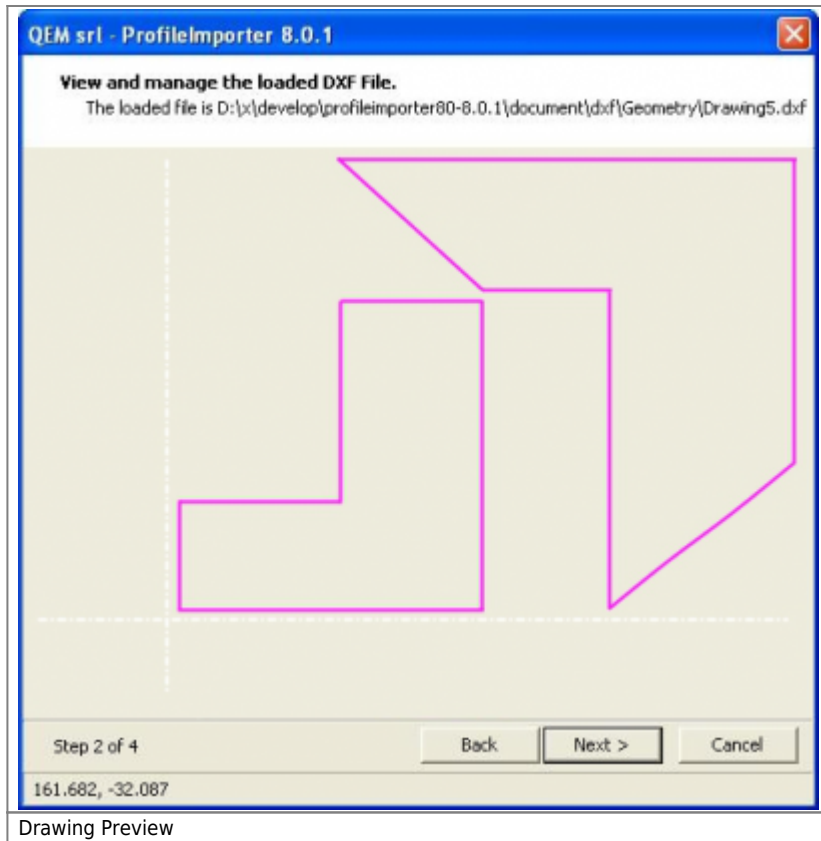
QEM srl - ProfileImporter 8.0.1

View and manage the loaded DXF File.
The loaded file is D:\x\develop\profileimporter80-8.0.1\document\dxf\Geometry\Drawing5.dxf

Step 2 of 4

Back

Next >

Cancel

161.682, -32.087

Drawing Preview